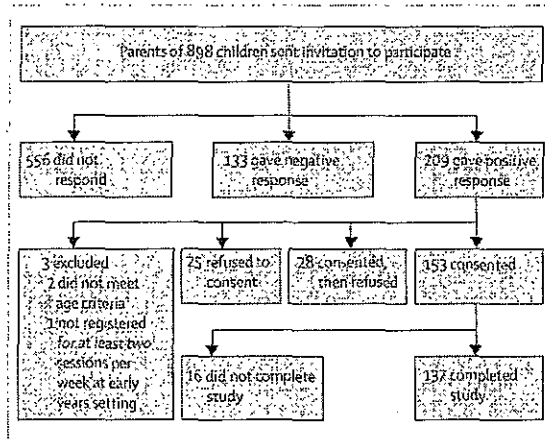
Parents of 898 children sent invitation to participate

556 did not respond

133 gave negative response

209 gave positive response

3 excluded
2 did not meet age criteria
1 not registered for at least two sessions per week at early years setting

25 refused to consent

28 consented then refused

153 consented

16 did not complete study

137 completed study